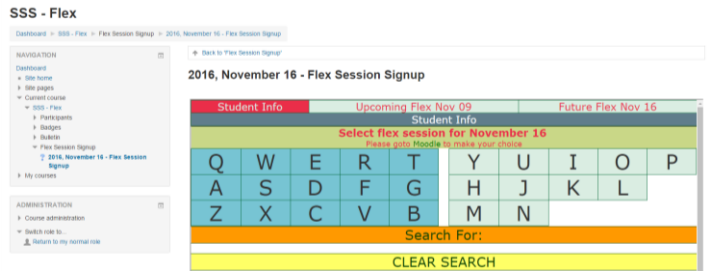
SSS - Flex

Dashboard ▸ SSS - Flex ▸ Flex Session Signup ▸ 2016, November 16 - Flex Session Signup

NAVIGATION

Dashboard
Site home
Site pages
Current course
SSS - Flex
Participants
Badges
Bulletin
Flex Session Signup
2016, November 16 - Flex Session Signup
My courses

ADMINISTRATION

Course administration
Switch role to...
Return to my normal role

Back to 'Flex Session Signup'

2016, November 16 - Flex Session Signup

| Student Info | Upcoming Flex Nov 09 | Future Flex Nov 16 |
|---|---|---|

Student Info

Select flex session for November 16
Please goto Moodle to make your choice

| Q | W | E | R | T | Y | U | I | O | P |
|---|---|---|---|---|---|---|---|---|---|
| A | S | D | F | G | H | J | K | L | |
| Z | X | C | V | B | M | N | | | |

Search For:

CLEAR SEARCH